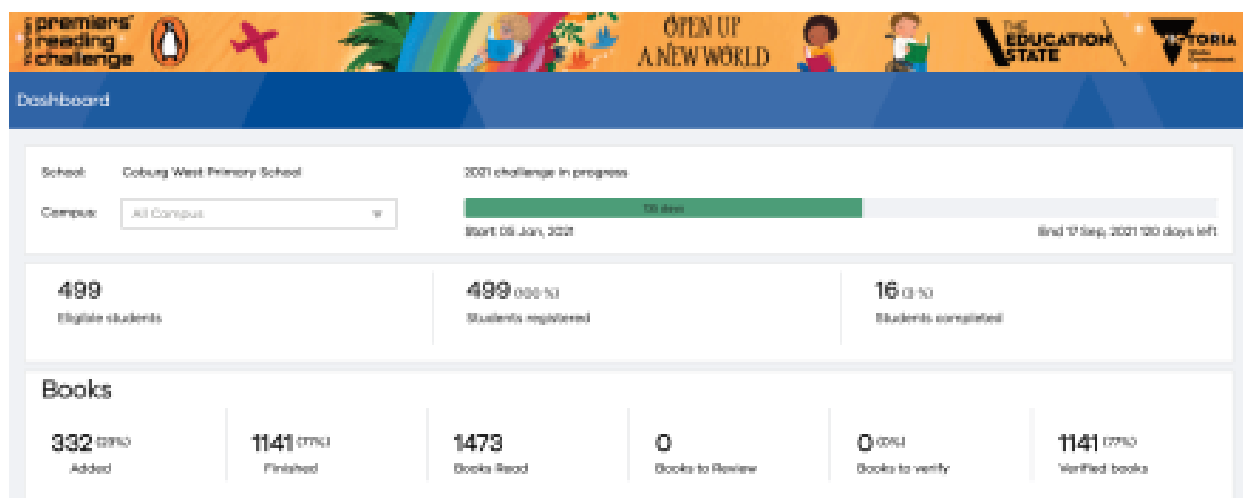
premiers' reading challenge

OPEN UP A NEW WORLD

THE EDUCATION STATE

VICTORIA

Dashboard

School: Coburg West Primary School

Campus: All Campus

2021 challenge in progress

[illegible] days

Start: 05 Jan, 2021

End: 17 Sep, 2021 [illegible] days left

499
Eligible students

499 (100%)
Students registered

16 (3%)
Students completed

Books

332 (23%)
Added

1141 (77%)
Finished

1473
Books Read

0
Books to Review

0 (0%)
Books to verify

1141 (77%)
Verified books